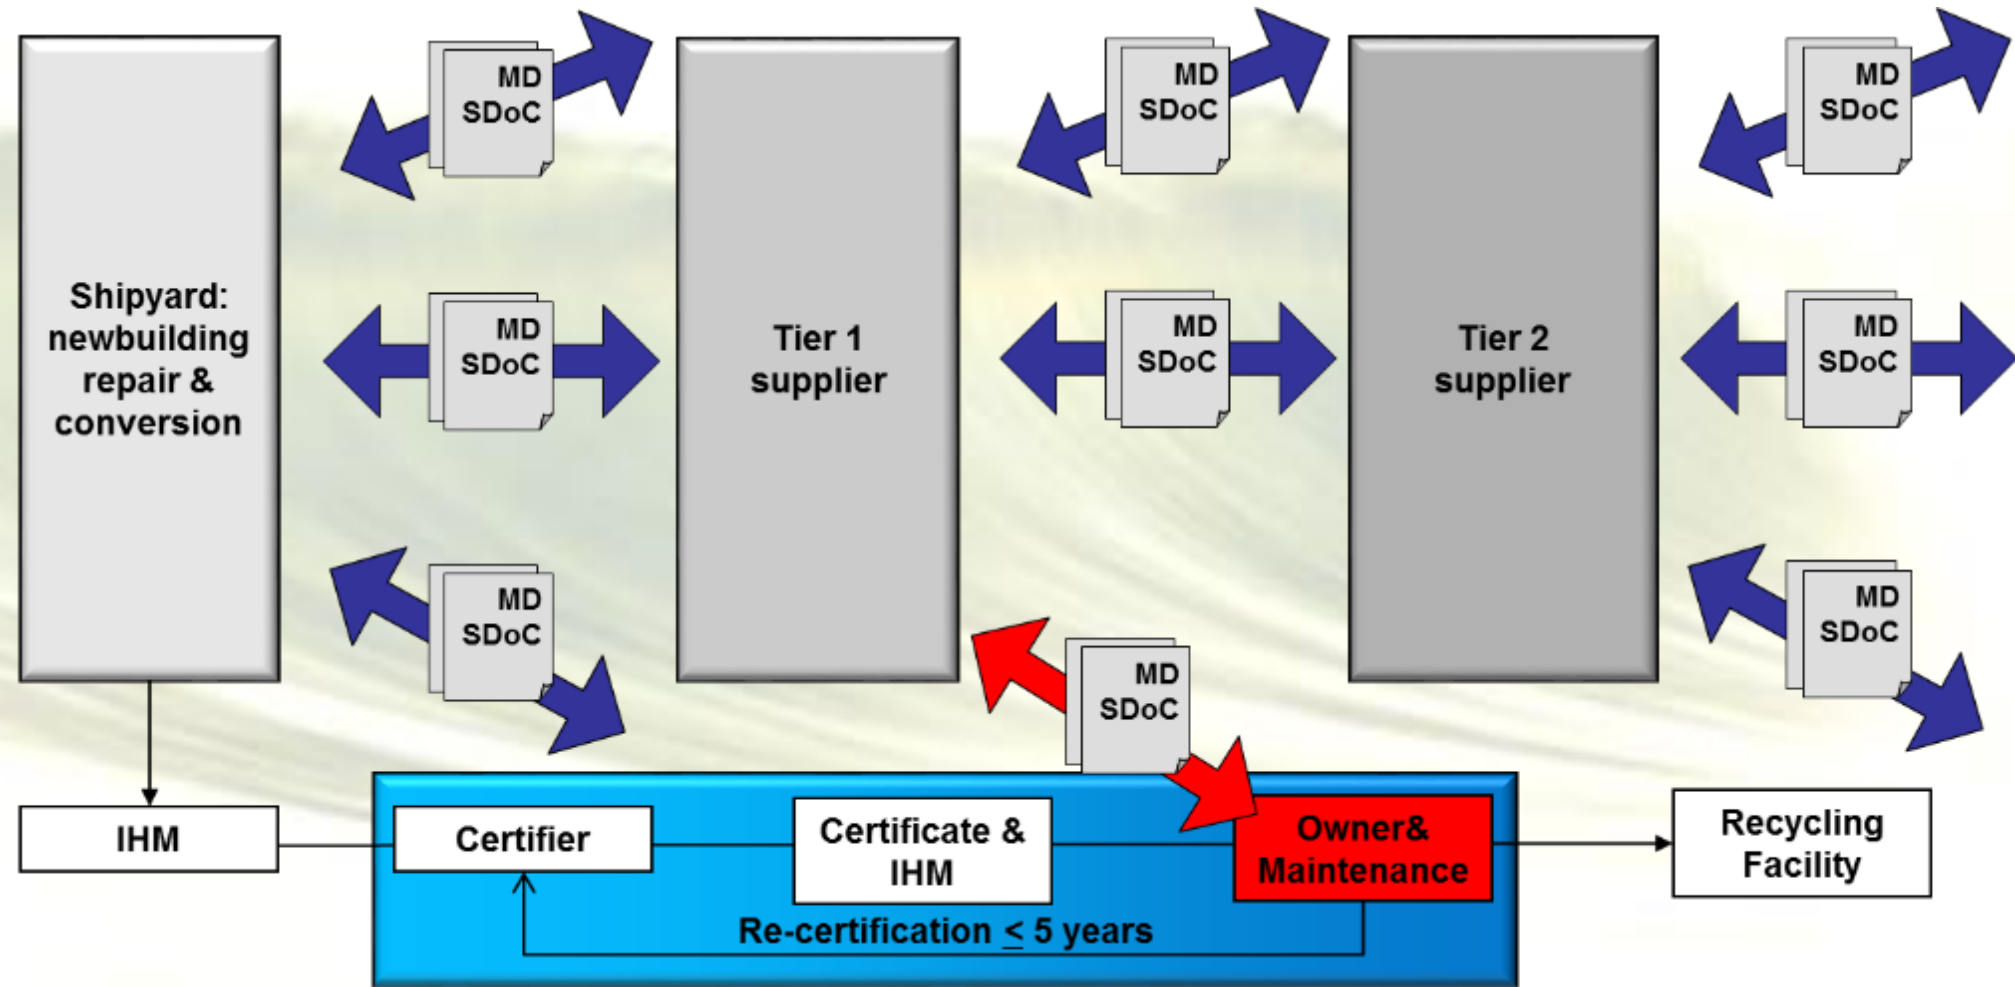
Shipyard: newbuilding repair & conversion

MD SDoC

MD SDoC

MD SDoC

Tier 1 supplier

MD SDoC

MD SDoC

MD SDoC

Tier 2 supplier

MD SDoC

MD SDoC

MD SDoC

IHM

Certifier

Certificate & IHM

Owner& Maintenance

Recycling Facility

Re-certification $\leq$ 5 years